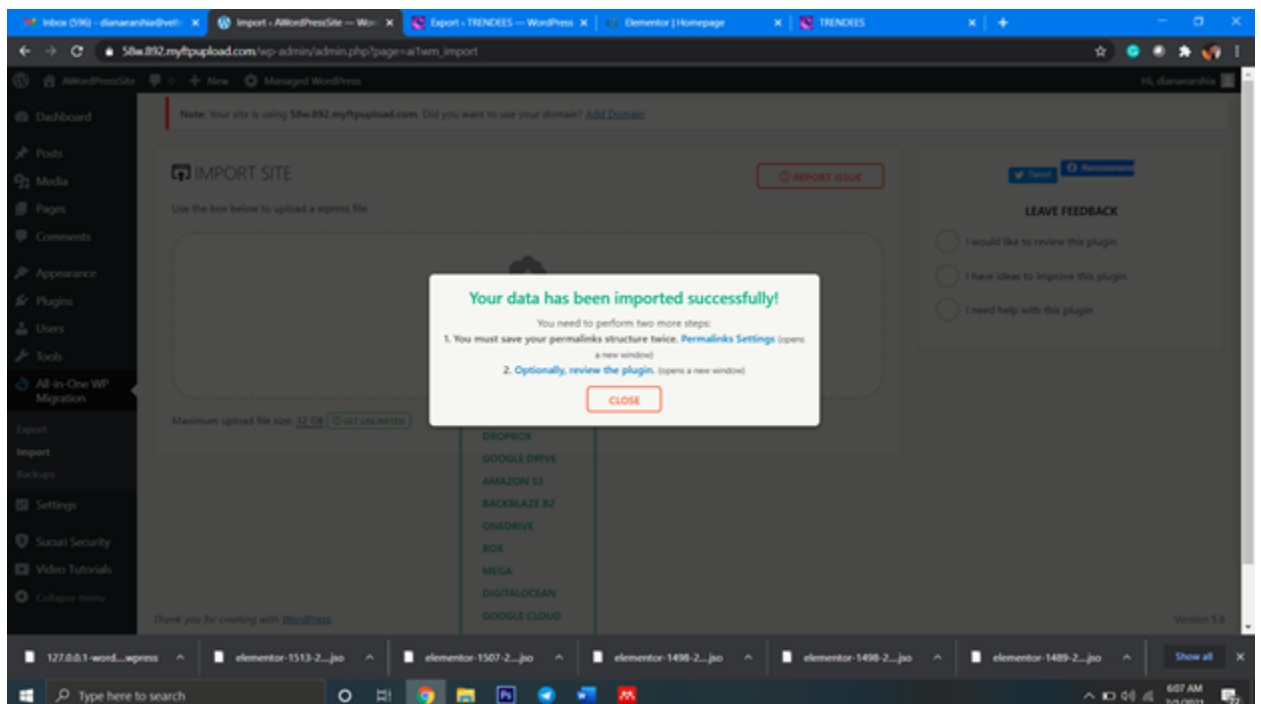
Inbox (596) - dianaearshia@vel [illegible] × | Import ‹ AWordPressSite — Wor × | Export ‹ TRENDEES — WordPress × | Elementor | Homepage × | TRENDEES × | +

58w.892.myftpupload.com/wp-admin/admin.php?page=ai1wm_import

AWordPressSite 0 + New Managed WordPress Hi, dianaearshia

Dashboard
Posts
Media
Pages
Comments
Appearance
Plugins
Users
Tools
All-in-One WP Migration
Export
Import
Backups
Settings
Sucuri Security
Video Tutorials
Collapse menu

Note: Your site is using 58w.892.myftpupload.com. Did you want to use your domain? Add Domain

IMPORT SITE

REPORT ISSUE

Use the box below to upload a wpress file.

Maximum upload file size: 32 GB GET UNLIMITED

Your data has been imported successfully!

You need to perform two more steps:

1. You must save your permalinks structure twice. Permalinks Settings (opens a new window)

2. Optionally, review the plugin. (opens a new window)

CLOSE

DROPBOX
GOOGLE DRIVE
AMAZON S3
BACKBLAZE B2
ONEDRIVE
BOX
MEGA
DIGITALOCEAN
GOOGLE CLOUD

Tweet Recommend

LEAVE FEEDBACK

I would like to review this plugin
I have ideas to improve this plugin
I need help with this plugin

Thank you for creating with WordPress.

Version 5.6

127.0.0.1-word....wpress | elementor-1513-2....json | elementor-1507-2....json | elementor-1498-2....json | elementor-1498-2....json | elementor-1489-2....json | Show all

Type here to search

6:07 AM
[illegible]